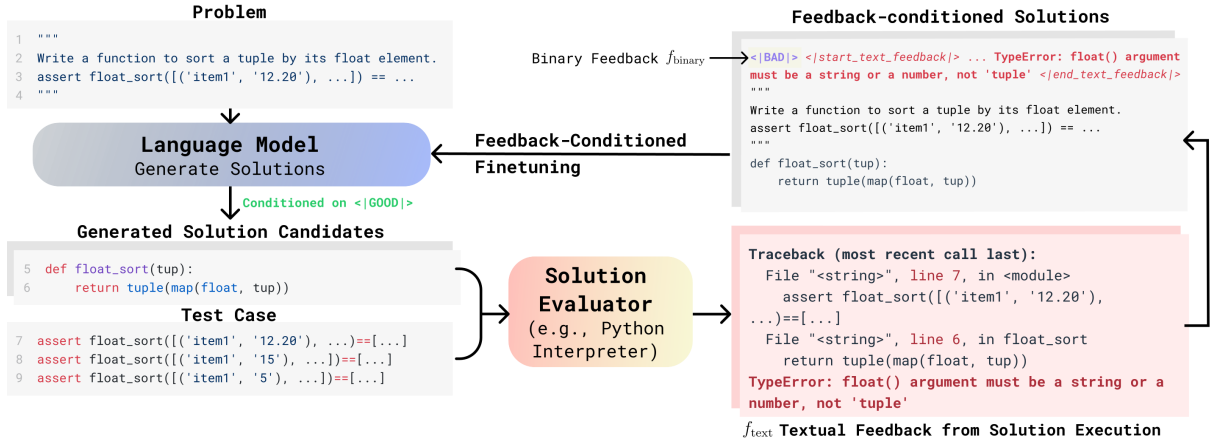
Problem

1 """
2 Write a function to sort a tuple by its float element.
3 assert float_sort([('item1', '12.20'), ...]) == ...
4 """

Language Model
Generate Solutions

Conditioned on <|GOOD|>

Generated Solution Candidates

5 def float_sort(tup):
6     return tuple(map(float, tup))

Test Case

7 assert float_sort([('item1', '12.20'), ...])==[...]
8 assert float_sort([('item1', '15'), ...])==[...]
9 assert float_sort([('item1', '5'), ...])==[...]

Solution Evaluator
(e.g., Python Interpreter)

Feedback-conditioned Solutions

Binary Feedback $f_{\text{binary}}$

<|BAD|> <|start_text_feedback|> ... TypeError: float() argument must be a string or a number, not 'tuple' <|end_text_feedback|>
"""
Write a function to sort a tuple by its float element.
assert float_sort([('item1', '12.20'), ...]) == ...
"""
def float_sort(tup):
    return tuple(map(float, tup))

Feedback-Conditioned Finetuning

Traceback (most recent call last):
  File "<string>", line 7, in <module>
    assert float_sort([('item1', '12.20'), ...])==[...]
  File "<string>", line 6, in float_sort
    return tuple(map(float, tup))
TypeError: float() argument must be a string or a number, not 'tuple'

$f_{\text{text}}$ Textual Feedback from Solution Execution